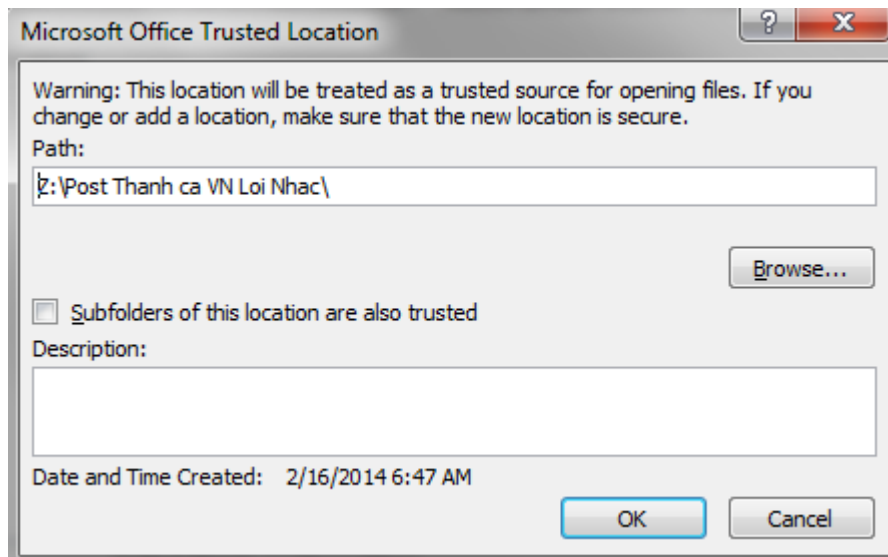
Microsoft Office Trusted Location

?

X

Warning: This location will be treated as a trusted source for opening files. If you change or add a location, make sure that the new location is secure.

Path:

Z:\Post Thanh ca VN Loi Nhac\

Browse...

Subfolders of this location are also trusted

Description:

Date and Time Created: 2/16/2014 6:47 AM

OK

Cancel